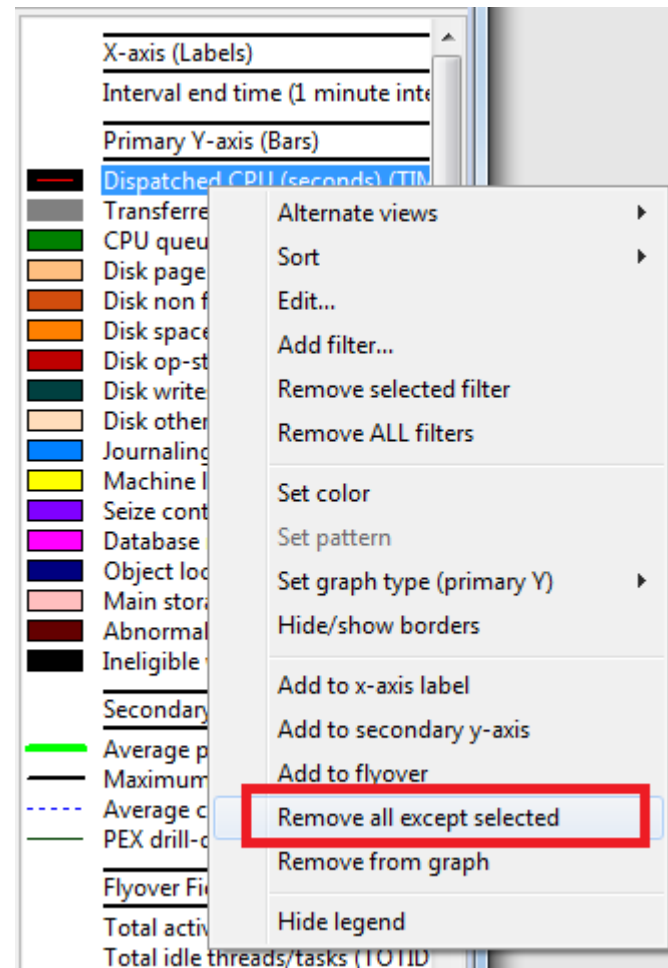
X-axis (Labels)
Interval end time (1 minute inte

Primary Y-axis (Bars)
Dispatched CPU (seconds) (TIM
Transferre
CPU queu
Disk page
Disk non f
Disk space
Disk op-st
Disk write
Disk other
Journaling
Machine l
Seize cont
Database
Object loc
Main stora
Abnormal
Ineligible

Secondary
Average p
Maximum
Average c
PEX drill-d

Flyover Fi
Total activ
Total idle threads/tasks (TOTID

Alternate views
Sort
Edit...
Add filter...
Remove selected filter
Remove ALL filters
Set color
Set pattern
Set graph type (primary Y)
Hide/show borders
Add to x-axis label
Add to secondary y-axis
Add to flyover
Remove all except selected
Remove from graph
Hide legend